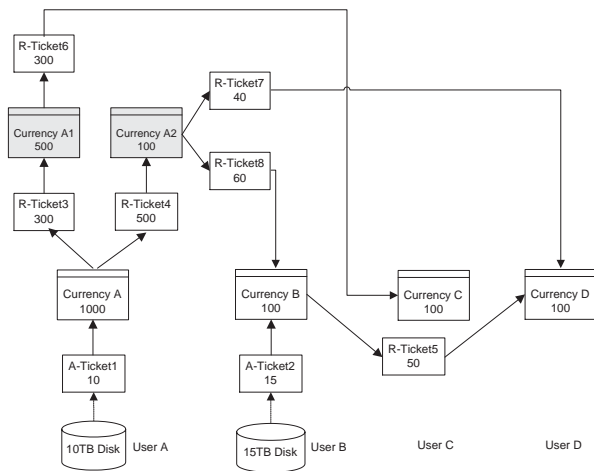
R-Ticket6
300

Currency A1
500

Currency A2
100

R-Ticket7
40

R-Ticket8
60

R-Ticket3
300

R-Ticket4
500

Currency A
1000

Currency B
100

Currency C
100

Currency D
100

R-Ticket5
50

A-Ticket1
10

A-Ticket2
15

10TB Disk

User A

15TB Disk

User B

User C

User D